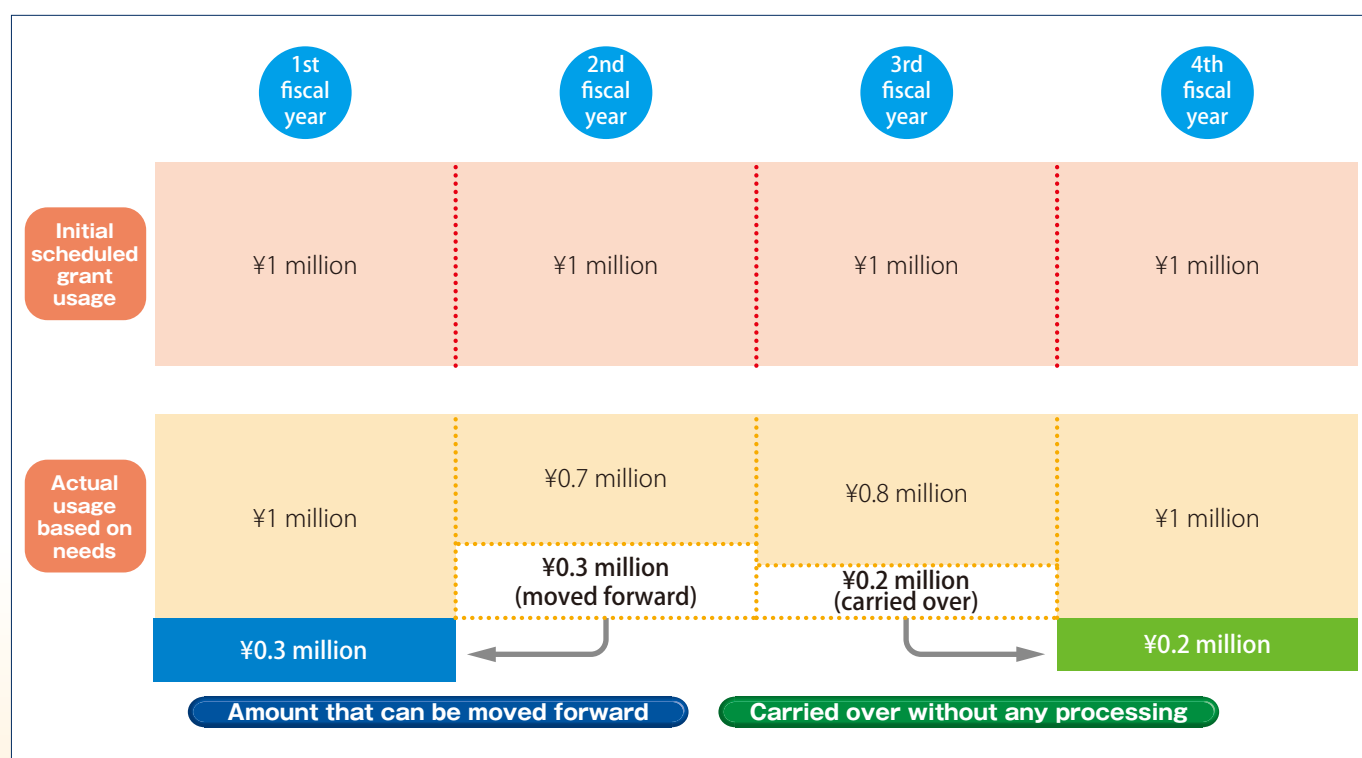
1st fiscal year

2nd fiscal year

3rd fiscal year

4th fiscal year

Initial scheduled grant usage

¥1 million

¥1 million

¥1 million

¥1 million

Actual usage based on needs

¥1 million

¥0.7 million

¥0.3 million (moved forward)

¥0.8 million

¥0.2 million (carried over)

¥1 million

¥0.3 million

¥0.2 million

Amount that can be moved forward

Carried over without any processing